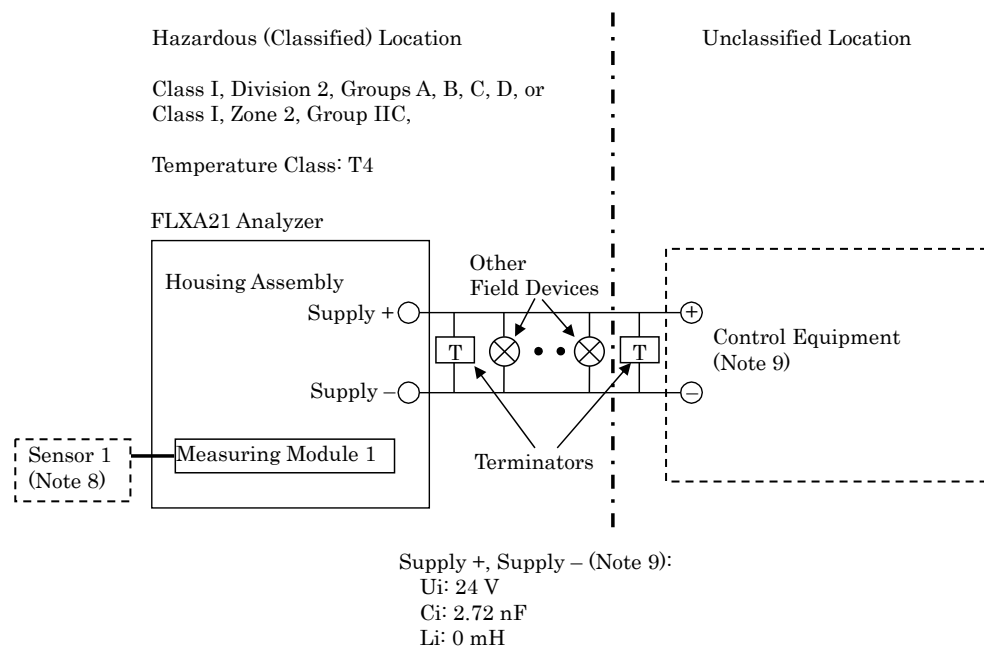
Hazardous (Classified) Location

Unclassified Location

Class I, Division 2, Groups A, B, C, D, or
Class I, Zone 2, Group IIC,

Temperature Class: T4

FLXA21 Analyzer

Housing Assembly

Other
Field Devices

Supply +

$+$

Control Equipment
(Note 9)

T

T

Supply –

$-$

Sensor 1
(Note 8)

Measuring Module 1

Terminators

Supply +, Supply – (Note 9):
Ui: 24 V
Ci: 2.72 nF
Li: 0 mH